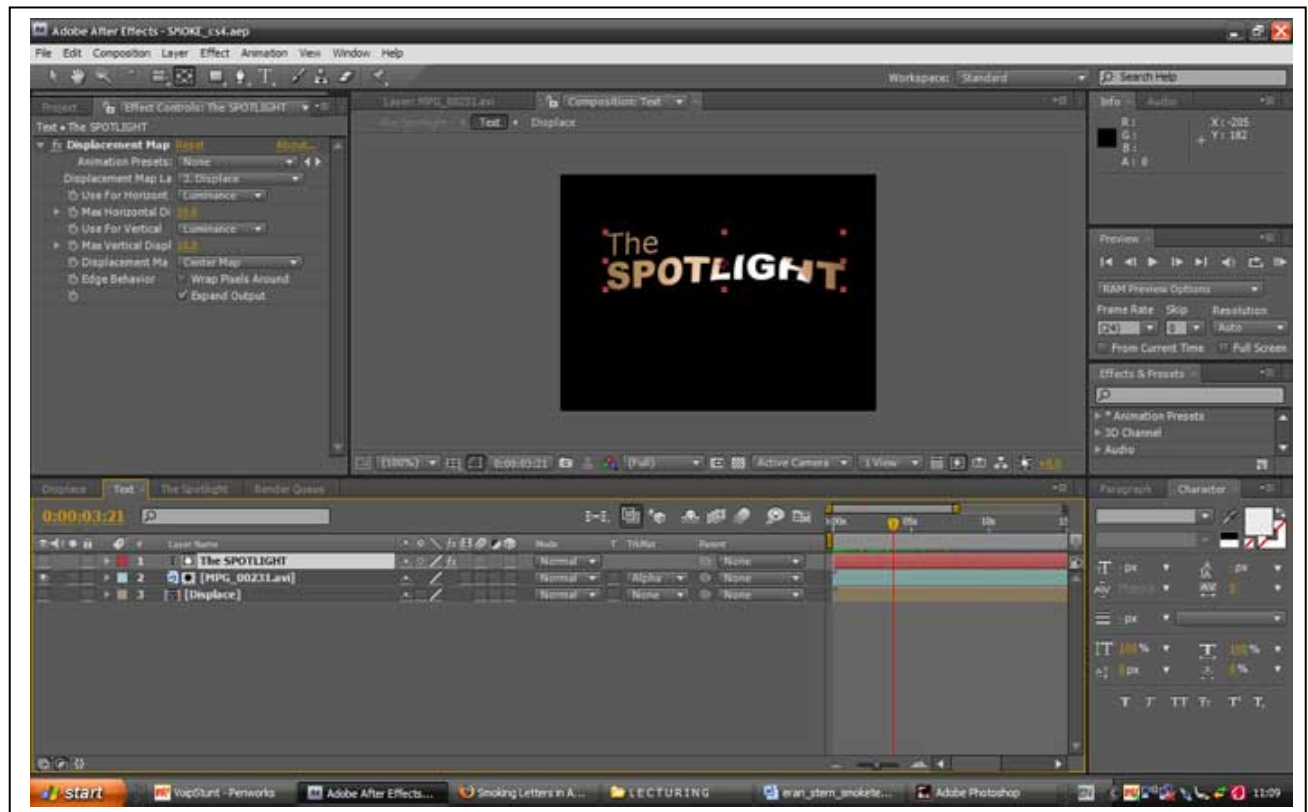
Adobe After Effects - SMOKE_cs4.aep

File Edit Composition Layer Effect Animation View Window Help

Workspace: Standard

Search Help

Project Effect Controls: The SPOTLIGHT

Text • The SPOTLIGHT

fx Displacement Map Reset About...

Animation Presets: None

Displacement Map La 3. Displace

Use For Horizont Luminance

Max Horizontal Di 10.0

Use For Vertical Luminance

Max Vertical Displ 10.0

Displacement Ma Center Map

Edge Behavior Wrap Pixels Around

Expand Output

Layer: MPG_00231.avi

Composition: Text

The Spotlight Text Displace

The SPOTLIGHT

(100%) 0:00:03:21 (Full) Active Camera 1 View +0.0

Info Audio

R:
G:
B:
A: 0

X: -205
Y: 182

Preview

RAM Preview Options

Frame Rate Skip Resolution

(24) 0 Auto

From Current Time Full Screen

Effects & Presets

* Animation Presets

3D Channel

Audio

Displace Text The Spotlight Render Queue

0:00:03:21

Layer Name Mode T TrkMat Parent

1 The SPOTLIGHT Normal None

2 [MPG_00231.avi] Normal Alpha None

3 [Displace] Normal None None

0:00s 05s 10s

Paragraph Character

px px

100% 100%

0 px 0%

T T TT Tr T' T,

start VoipStunt - Penworks Adobe After Effects... Smoking Letters in A... LECTURING eran_stern_smokete... Adobe Photoshop 11:09